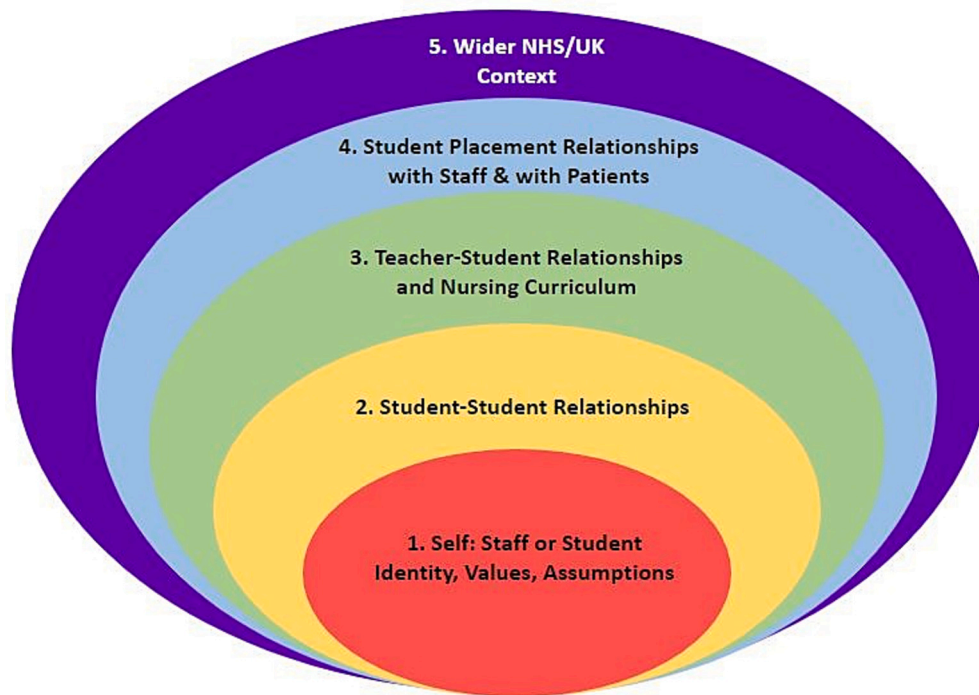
5. Wider NHS/UK Context

4. Student Placement Relationships with Staff & with Patients

3. Teacher-Student Relationships and Nursing Curriculum

2. Student-Student Relationships

1. Self: Staff or Student Identity, Values, Assumptions